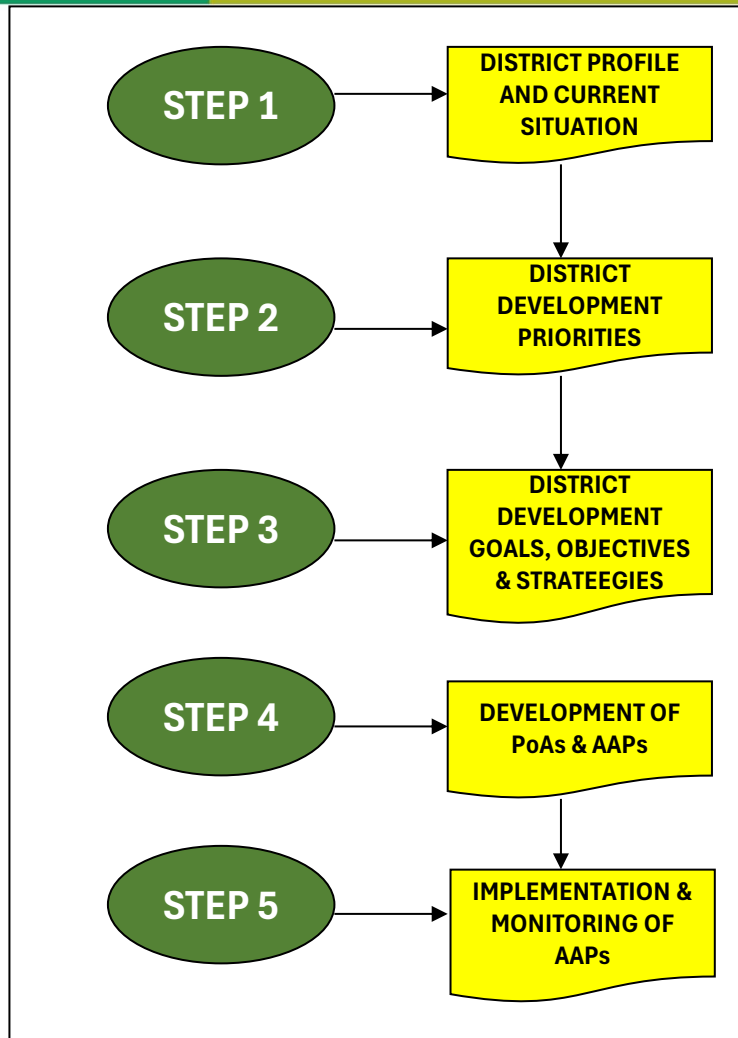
STEP 1

DISTRICT PROFILE AND CURRENT SITUATION

STEP 2

DISTRICT DEVELOPMENT PRIORITIES

STEP 3

DISTRICT DEVELOPMENT GOALS, OBJECTIVES & STRATEEGIES

STEP 4

DEVELOPMENT OF PoAs & AAPs

STEP 5

IMPLEMENTATION & MONITORING OF AAPs